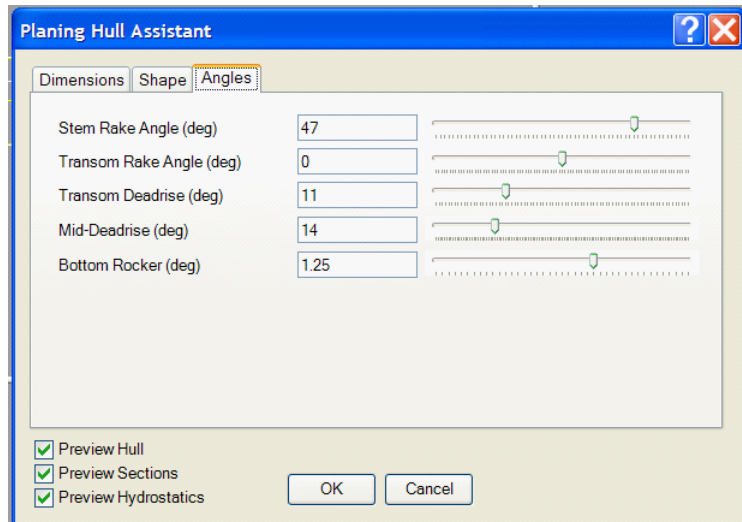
Planing Hull Assistant

Dimensions | Shape | Angles

Stem Rake Angle (deg) 47

Transom Rake Angle (deg) 0

Transom Deadrise (deg) 11

Mid-Deadrise (deg) 14

Bottom Rocker (deg) 1.25

Preview Hull

Preview Sections

Preview Hydrostatics

OK

Cancel